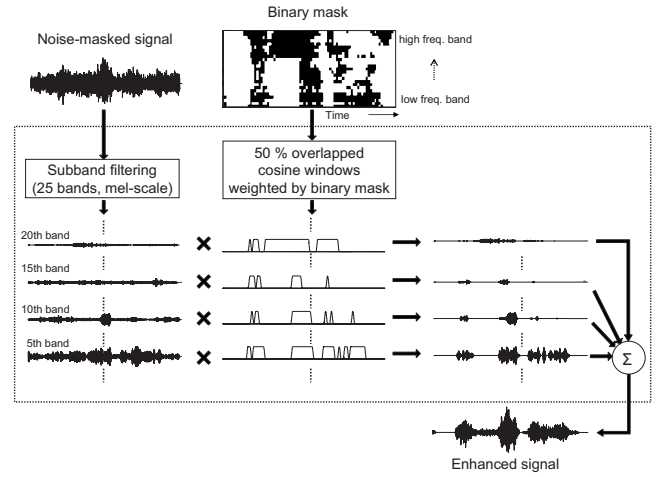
Binary mask

Noise-masked signal

high freq. band

low freq. band

Time

Subband filtering (25 bands, mel-scale)

50 % overlapped cosine windows weighted by binary mask

20th band

15th band

10th band

5th band

$\Sigma$

Enhanced signal